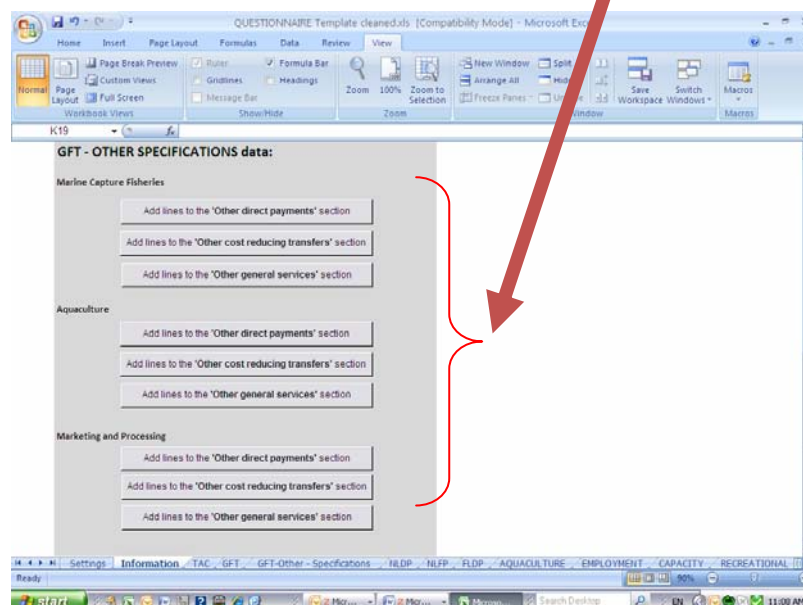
QUESTIONNAIRE Template cleaned.xls [Compatibility Mode] - Microsoft Exc

Home Insert Page Layout Formulas Data Review View

Normal Page Layout Page Break Preview Custom Views Full Screen Workbook Views

Ruler Formula Bar Gridlines Headings Message Bar Show/Hide

Zoom 100% Zoom to Selection Zoom

New Window Arrange All Freeze Panes Split Hide Unhide Save Workspace Switch Windows Window

Macros Macros

K19 $f_x$

GFT - OTHER SPECIFICATIONS data:

Marine Capture Fisheries

Add lines to the 'Other direct payments' section

Add lines to the 'Other cost reducing transfers' section

Add lines to the 'Other general services' section

Aquaculture

Add lines to the 'Other direct payments' section

Add lines to the 'Other cost reducing transfers' section

Add lines to the 'Other general services' section

Marketing and Processing

Add lines to the 'Other direct payments' section

Add lines to the 'Other cost reducing transfers' section

Add lines to the 'Other general services' section

Settings Information TAC GFT GFT-Other - Specifications NLDP NLFP FLDP AQUACULTURE EMPLOYMENT CAPACITY RECREATIONAL

Ready 90%

start Micr... Micr... Micro... Search Desktop EN 11:09 AM